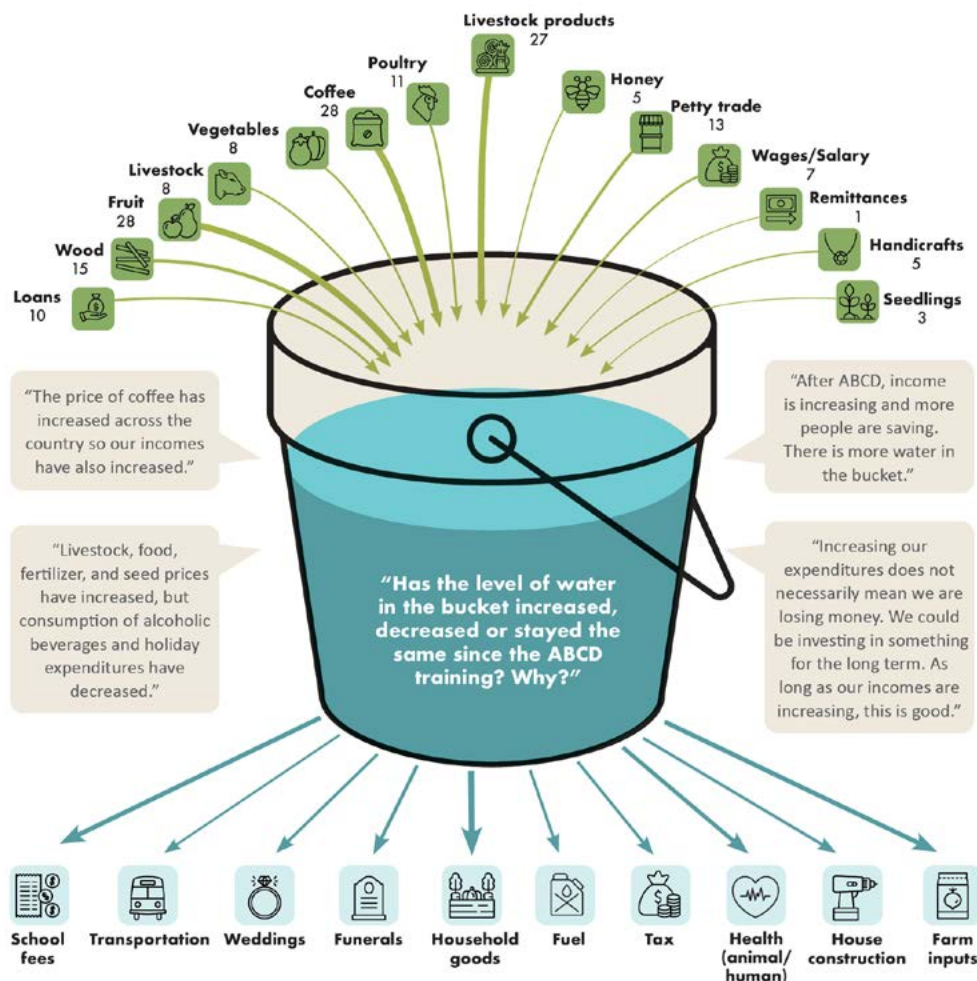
Livestock products
27

Poultry
11

Coffee
28

Vegetables
8

Livestock
8

Fruit
28

Wood
15

Loans
10

Honey
5

Petty trade
13

Wages/Salary
7

Remittances
1

Handicrafts
5

Seedlings
3

"The price of coffee has increased across the country so our incomes have also increased."

"Livestock, food, fertilizer, and seed prices have increased, but consumption of alcoholic beverages and holiday expenditures have decreased."

"After ABCD, income is increasing and more people are saving. There is more water in the bucket."

"Increasing our expenditures does not necessarily mean we are losing money. We could be investing in something for the long term. As long as our incomes are increasing, this is good."

"Has the level of water in the bucket increased, decreased or stayed the same since the ABCD training? Why?"

School fees

Transportation

Weddings

Funerals

Household goods

Fuel

Tax

Health (animal/ human)

House construction

Farm inputs